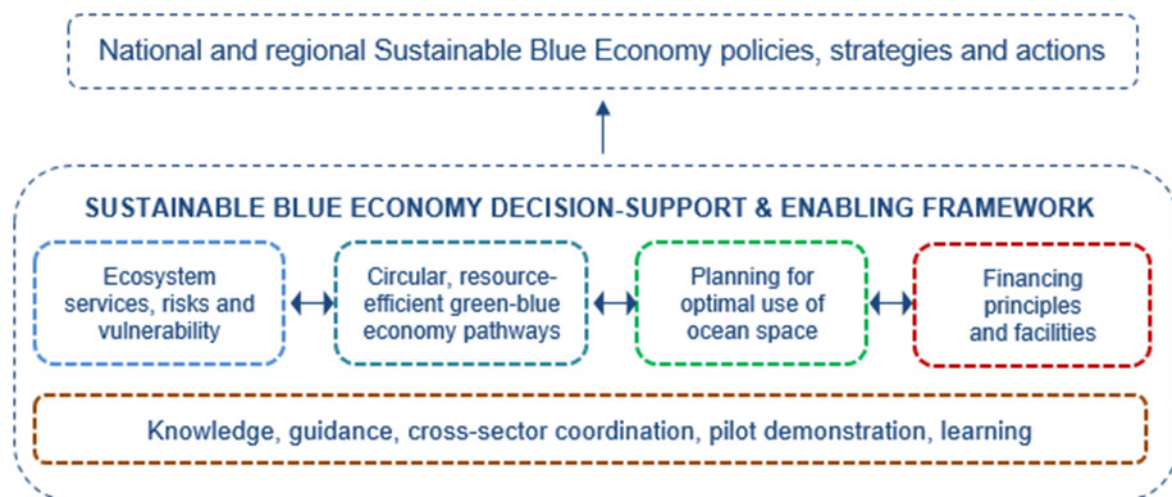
National and regional Sustainable Blue Economy policies, strategies and actions

SUSTAINABLE BLUE ECONOMY DECISION-SUPPORT & ENABLING FRAMEWORK

Ecosystem services, risks and vulnerability

Circular, resource-efficient green-blue economy pathways

Planning for optimal use of ocean space

Financing principles and facilities

Knowledge, guidance, cross-sector coordination, pilot demonstration, learning